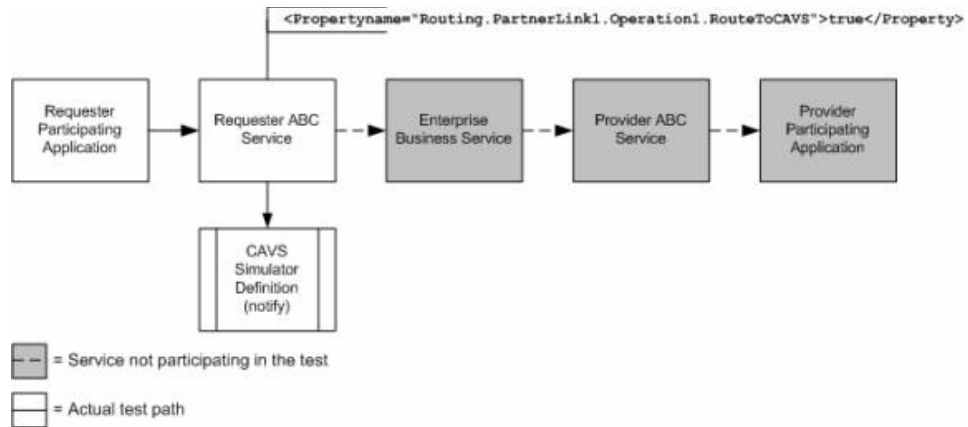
<Propertyname="Routing.PartnerLink1.Operation1.RouteToCAVS">true</Property>

Requester Participating Application

Requester ABC Service

Enterprise Business Service

Provider ABC Service

Provider Participating Application

CAVS Simulator Definition (notify)

= Service not participating in the test

= Actual test path